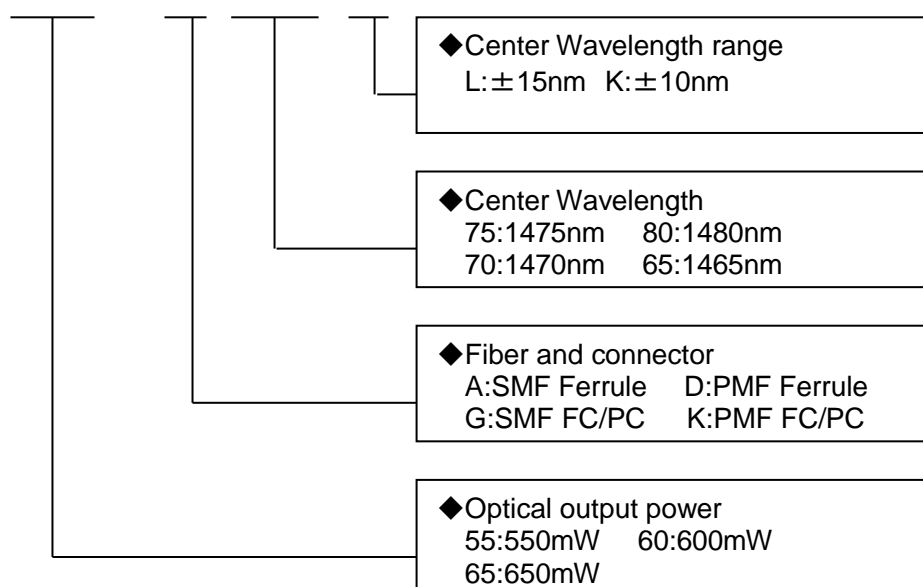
◆Center Wavelength range
L:±15nm K:±10nm

◆Center Wavelength
75:1475nm 80:1480nm
70:1470nm 65:1465nm

◆Fiber and connector
A:SMF Ferrule D:PMF Ferrule
G:SMF FC/PC K:PMF FC/PC

◆Optical output power
55:550mW 60:600mW
65:650mW